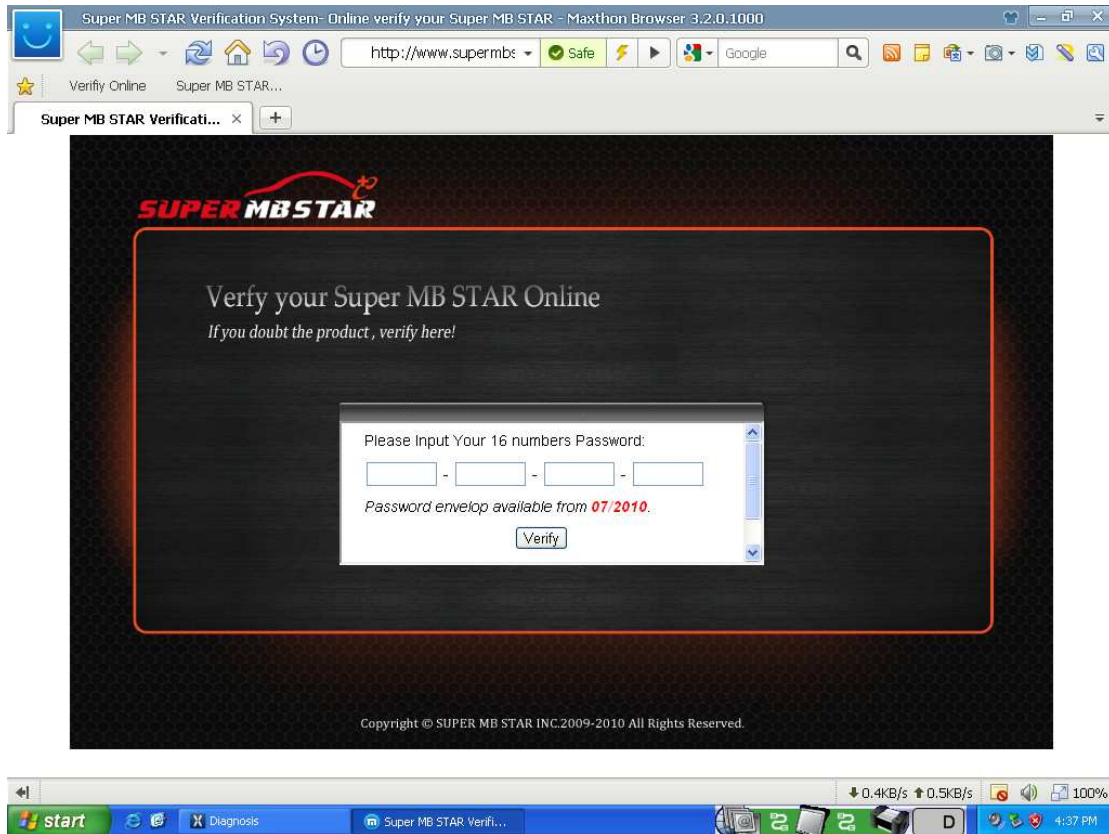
Super MB STAR Verification System- Online verify your Super MB STAR - Maxthon Browser 3.2.0.1000

http://www.supermbs

Safe

Google

Verifiy Online Super MB STAR...

Super MB STAR Verificati... ×

+

SUPER MBSTAR

Verfy your Super MB STAR Online

If you doubt the product , verify here!

Please Input Your 16 numbers Password:

- - -

Password envelop available from 07/2010.

Verify

Copyright © SUPER MB STAR INC.2009-2010 All Rights Reserved.

0.4KB/s 0.5KB/s 100%

start Diagnosis Super MB STAR Verifi... D 4:37 PM